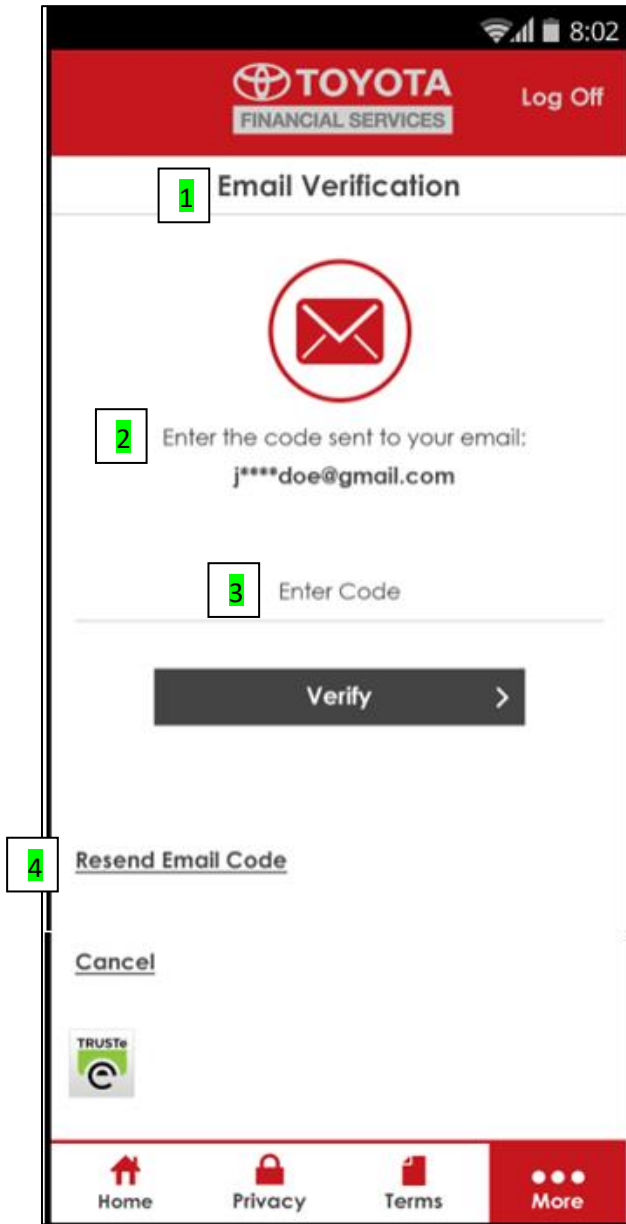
8:02

TOYOTA
FINANCIAL SERVICES

Log Off

1

Email Verification

2

Enter the code sent to your email:
j****doe@gmail.com

3

Enter Code

Verify >

4

Resend Email Code

Cancel

TRUSTe

Home
Privacy
Terms
More